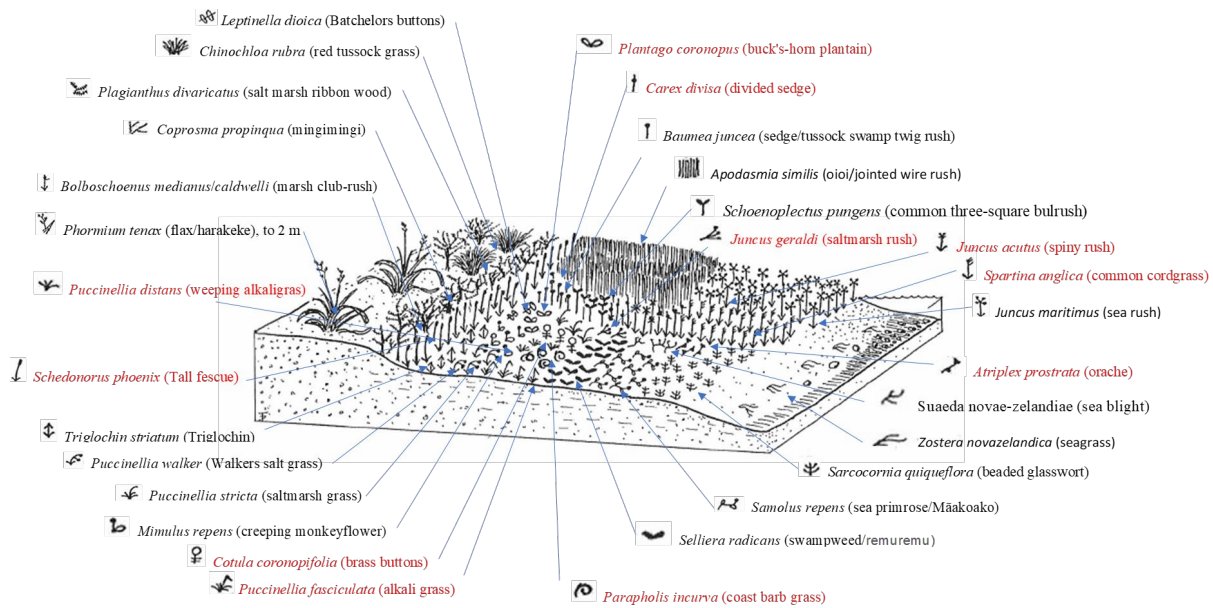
Leptinella dioica (Batchelors buttons)

Chinochloa rubra (red tussock grass)

Plagianthus divaricatus (salt marsh ribbon wood)

Coprosma propinqua (mingimingi)

Bolboschoenus medianus/caldwelli (marsh club-rush)

Phormium tenax (flax/harakeke), to 2 m

Puccinellia distans (weeping alkaligras)

Schedonorus phoenix (Tall fescue)

Triglochin striatum (Triglochin)

Puccinellia walker (Walkers salt grass)

Puccinellia stricta (saltmarsh grass)

Mimulus repens (creeping monkeyflower)

Cotula coronopifolia (brass buttons)

Puccinellia fasciculata (alkali grass)

Plantago coronopus (buck's-horn plantain)

Carex divisa (divided sedge)

Baumea juncea (sedge/tussock swamp twig rush)

Apodasmia similis (oioi/jointed wire rush)

Schoenoplectus pungens (common three-square bulrush)

Juncus geraldi (saltmarsh rush)

Juncus acutus (spiny rush)

Spartina anglica (common cordgrass)

Juncus maritimus (sea rush)

Atriplex prostrata (orache)

Suaeda novae-zelandiae (sea blight)

Zostera novazelandica (seagrass)

Sarcocornia quiqueflora (beaded glasswort)

Samolus repens (sea primrose/Māakoako)

Selliera radicans (swampweed/remuremu)

Parapholis incurva (coast barb grass)